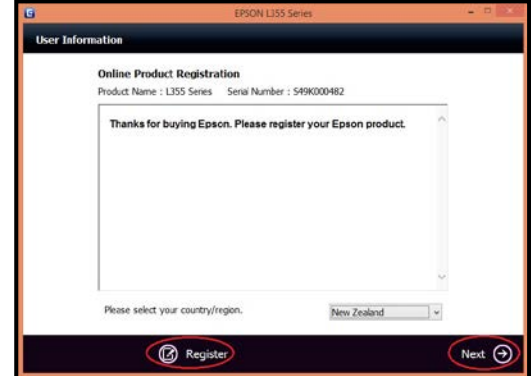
EPSON L355 Series

User Information

Online Product Registration

Product Name : L355 Series Serial Number : S49K000482

Thanks for buying Epson. Please register your Epson product.

Please select your country/region.

New Zealand

Register

Next